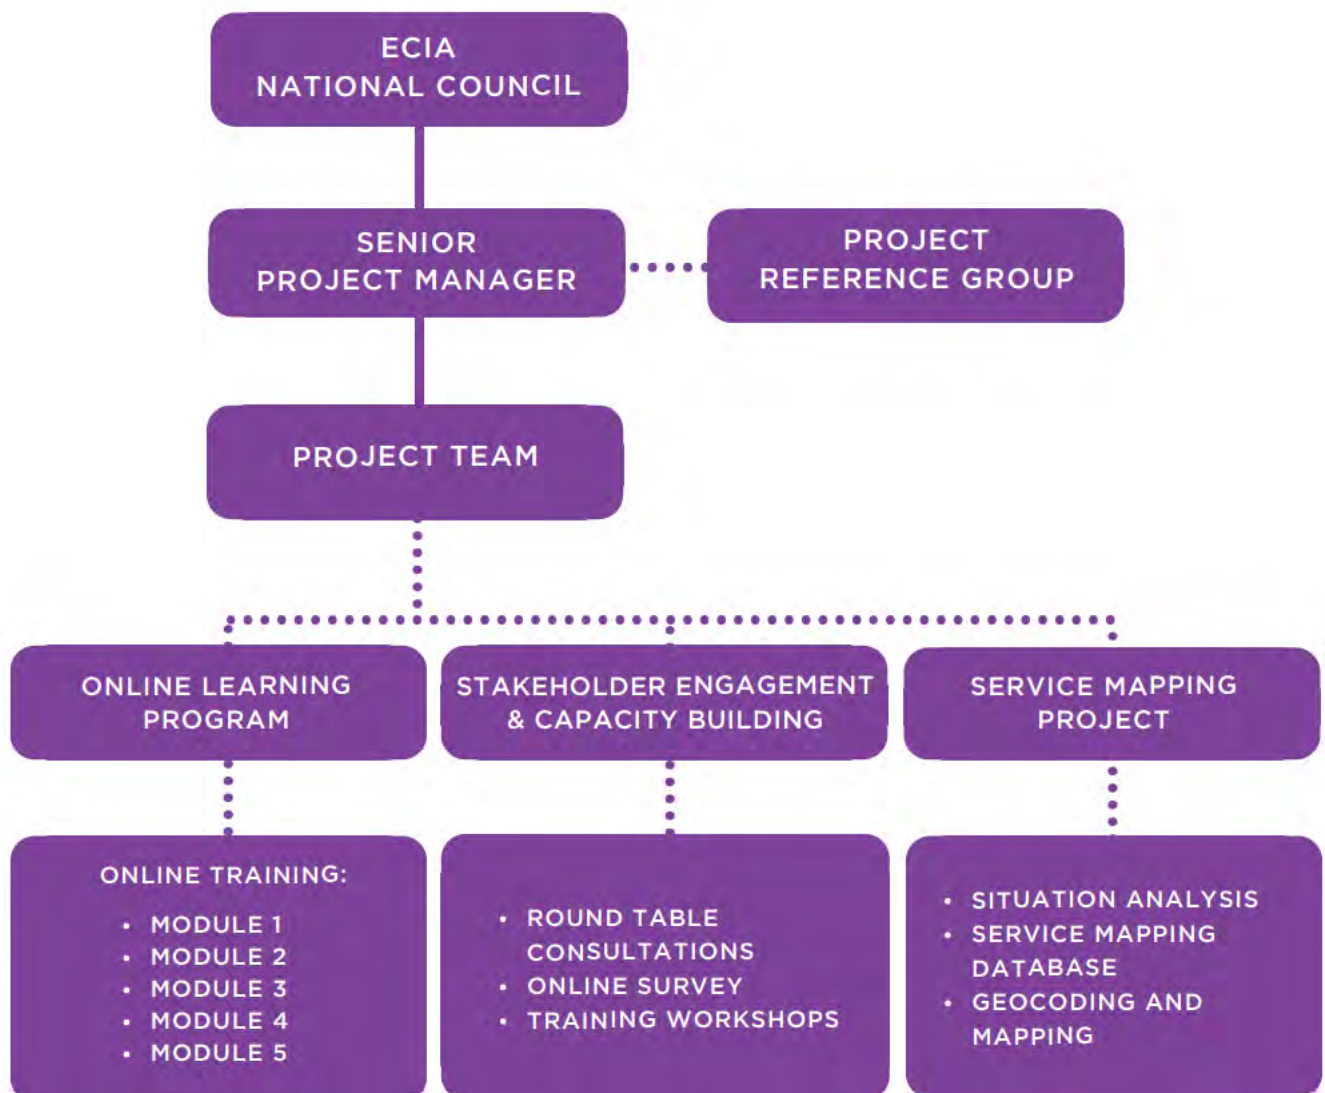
ECIA
NATIONAL COUNCIL

SENIOR
PROJECT MANAGER

PROJECT
REFERENCE GROUP

PROJECT TEAM

ONLINE LEARNING
PROGRAM

STAKEHOLDER ENGAGEMENT
& CAPACITY BUILDING

SERVICE MAPPING
PROJECT

ONLINE TRAINING:
• MODULE 1
• MODULE 2
• MODULE 3
• MODULE 4
• MODULE 5

• ROUND TABLE CONSULTATIONS
• ONLINE SURVEY
• TRAINING WORKSHOPS

• SITUATION ANALYSIS
• SERVICE MAPPING DATABASE
• GEOCODING AND MAPPING